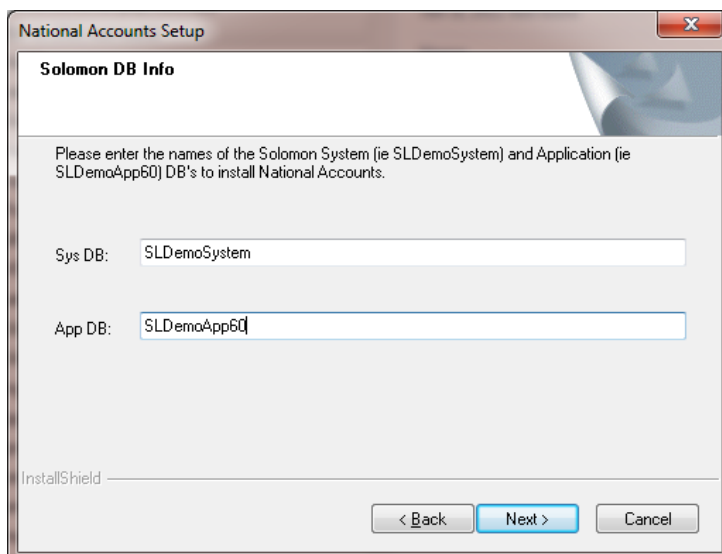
National Accounts Setup

Solomon DB Info

Please enter the names of the Solomon System (ie SLDemoSystem) and Application (ie SLDemoApp60) DB's to install National Accounts.

Sys DB: SLDemoSystem

App DB: SLDemoApp60

InstallShield

< Back Next > Cancel